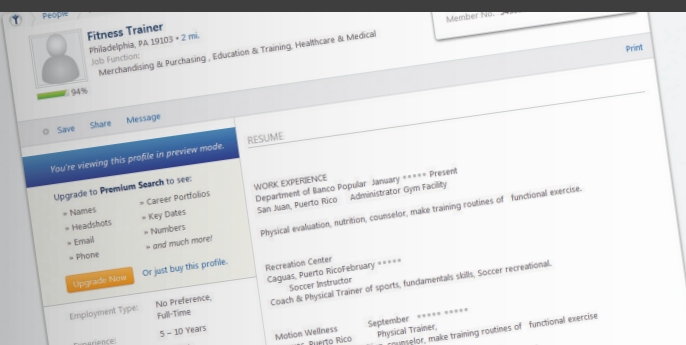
People

Member No. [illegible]

Fitness Trainer
Philadelphia, PA 19103 • 2 mi.
Job Function:
Merchandising & Purchasing , Education & Training, Healthcare & Medical

94%

Print

Save Share Message

RESUME

You're viewing this profile in preview mode.

Upgrade to Premium Search to see:
» Names
» Headshots
» Email
» Phone
» Career Portfolios
» Key Dates
» Numbers
» and much more!

Upgrade Now Or just buy this profile.

Employment Type: No Preference, Full-Time
Experience: 5 – 10 Years

WORK EXPERIENCE
Department of Banco Popular January ***** Present
San Juan, Puerto Rico Administrator Gym Facility

Physical evaluation, nutrition, counselor, make training routines of functional exercise.

Recreation Center
Caguas, Puerto RicoFebruary *****
Soccer Instructor
Coach & Physical Trainer of sports, fundamentals skills, Soccer recreational.

Motion Wellness September ***** *****
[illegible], Puerto Rico Physical Trainer,
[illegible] counselor, make training routines of functional exercise